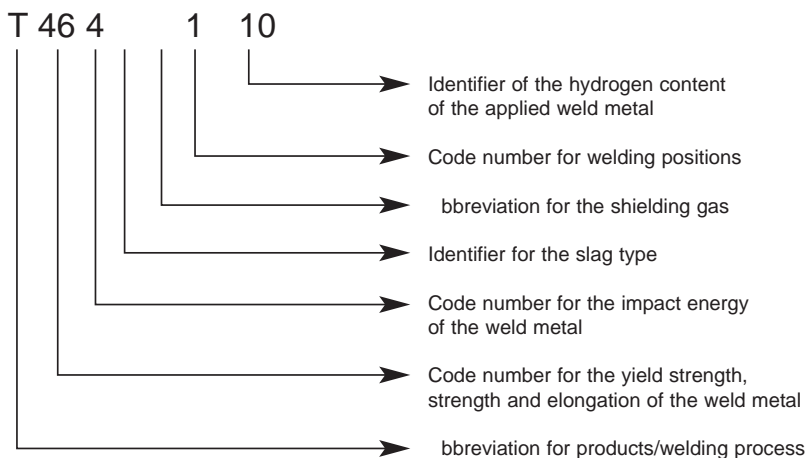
T 46 4 1 10

Identifier of the hydrogen content of the applied weld metal

Code number for welding positions

bbreviation for the shielding gas

Identifier for the slag type

Code number for the impact energy of the weld metal

Code number for the yield strength, strength and elongation of the weld metal

bbreviation for products/welding process